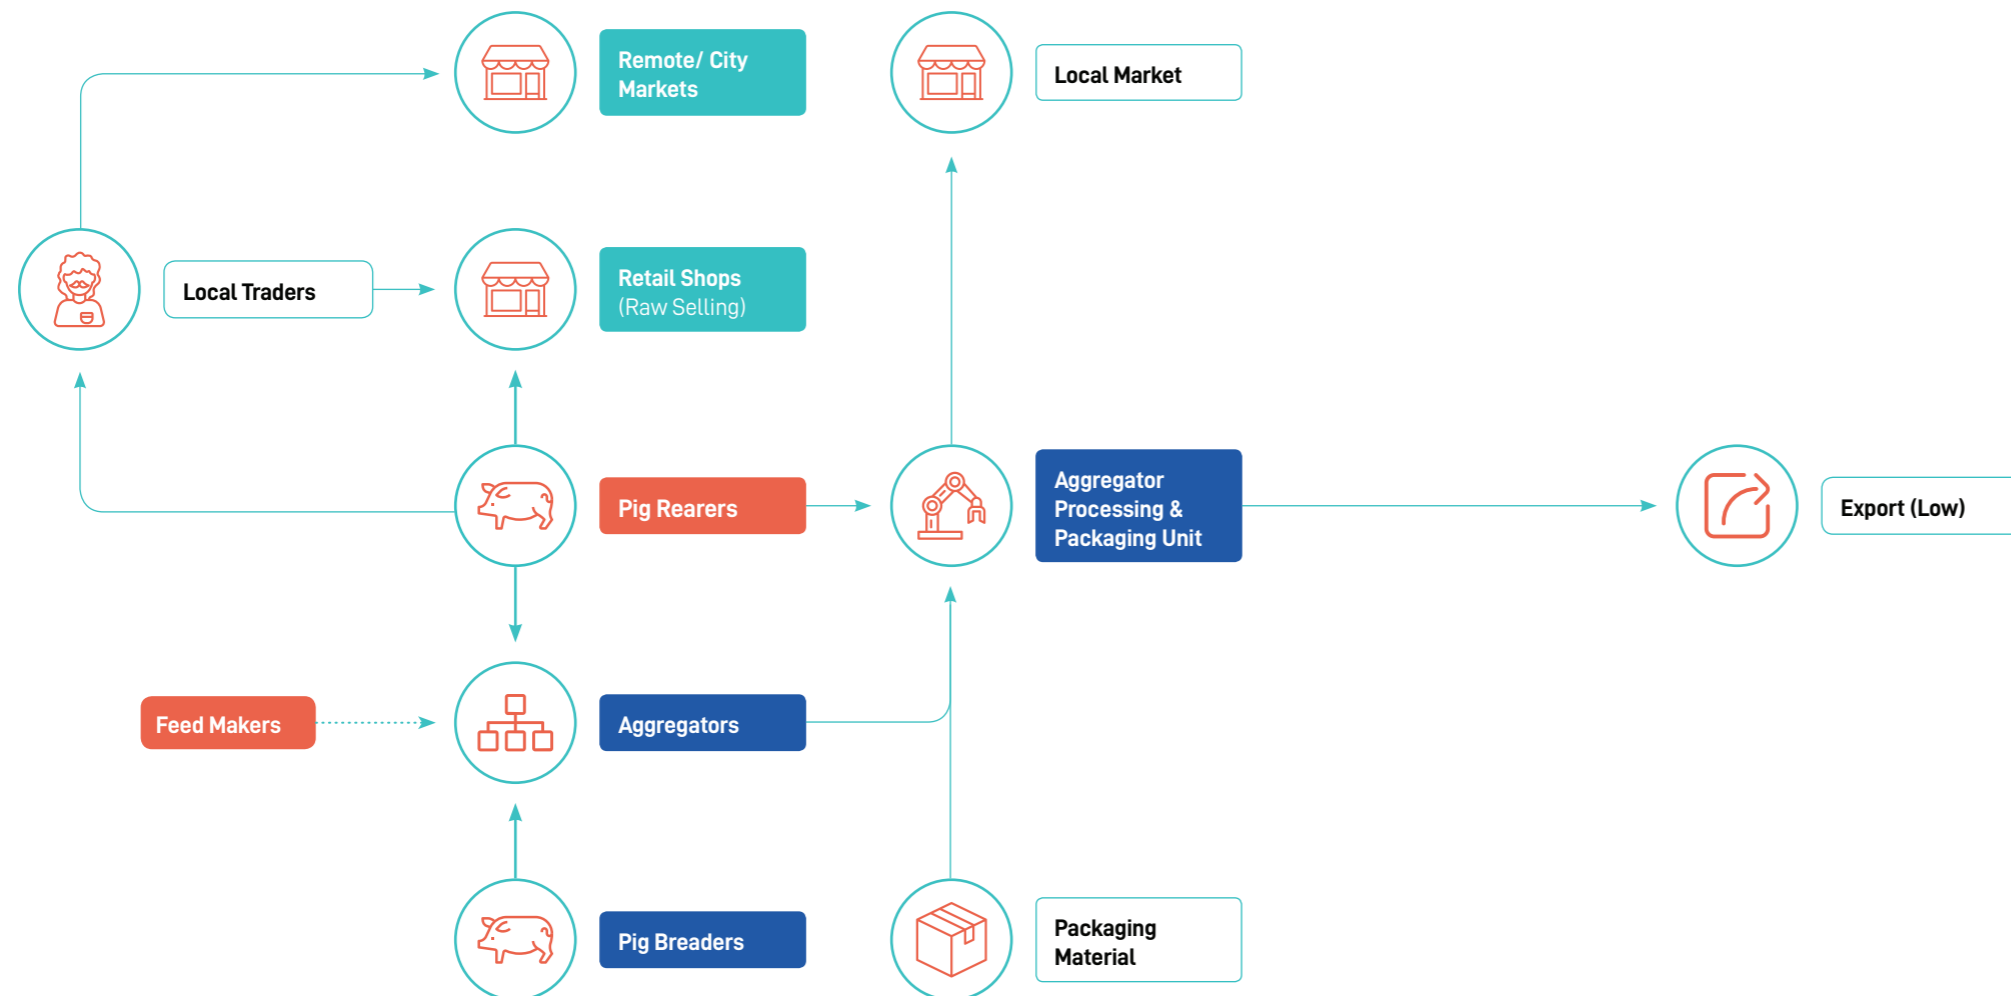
Remote/ City Markets

Local Market

Local Traders

Retail Shops (Raw Selling)

Pig Rearers

Aggregator Processing & Packaging Unit

Export (Low)

Feed Makers

Aggregators

Pig Breaders

Packaging Material